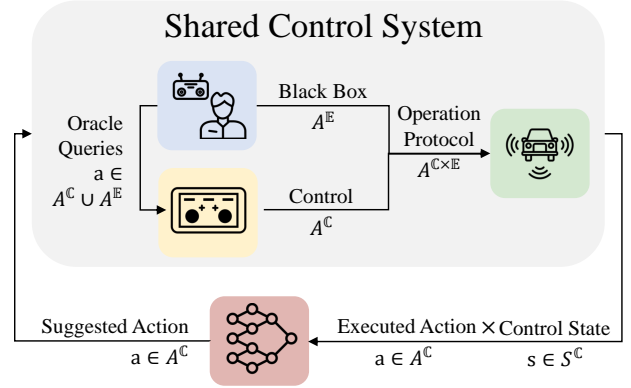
Shared Control System

Oracle Queries
a ∈ $A^{\mathbb{C}} \cup A^{\mathbb{E}}$

Black Box
$A^{\mathbb{E}}$

Control
$A^{\mathbb{C}}$

Operation Protocol
$A^{\mathbb{C}\times\mathbb{E}}$

Suggested Action
a ∈ $A^{\mathbb{C}}$

Executed Action × Control State
a ∈ $A^{\mathbb{C}}$
s ∈ $S^{\mathbb{C}}$